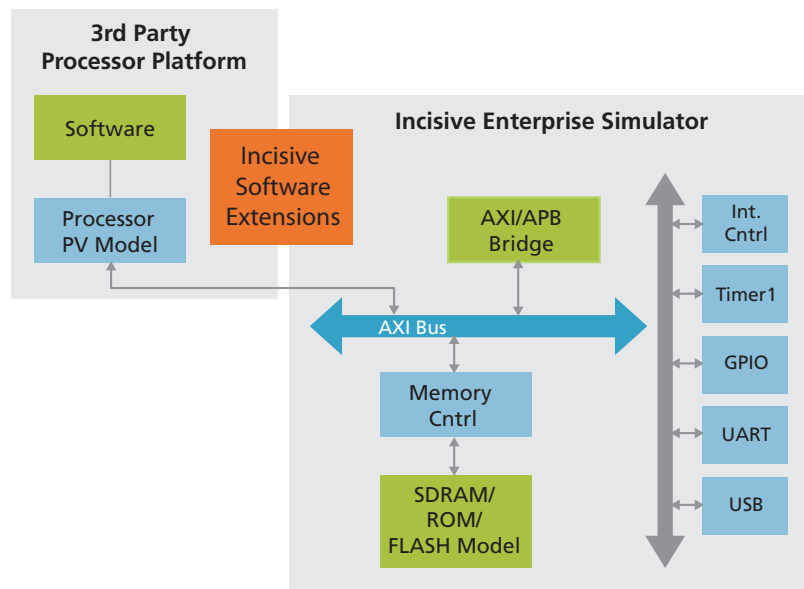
3rd Party Processor Platform

Software

Processor PV Model

Incisive Software Extensions

Incisive Enterprise Simulator

AXI/APB Bridge

AXI Bus

Memory Cntrl

SDRAM/ ROM/ FLASH Model

Int. Cntrl

Timer1

GPIO

UART

USB